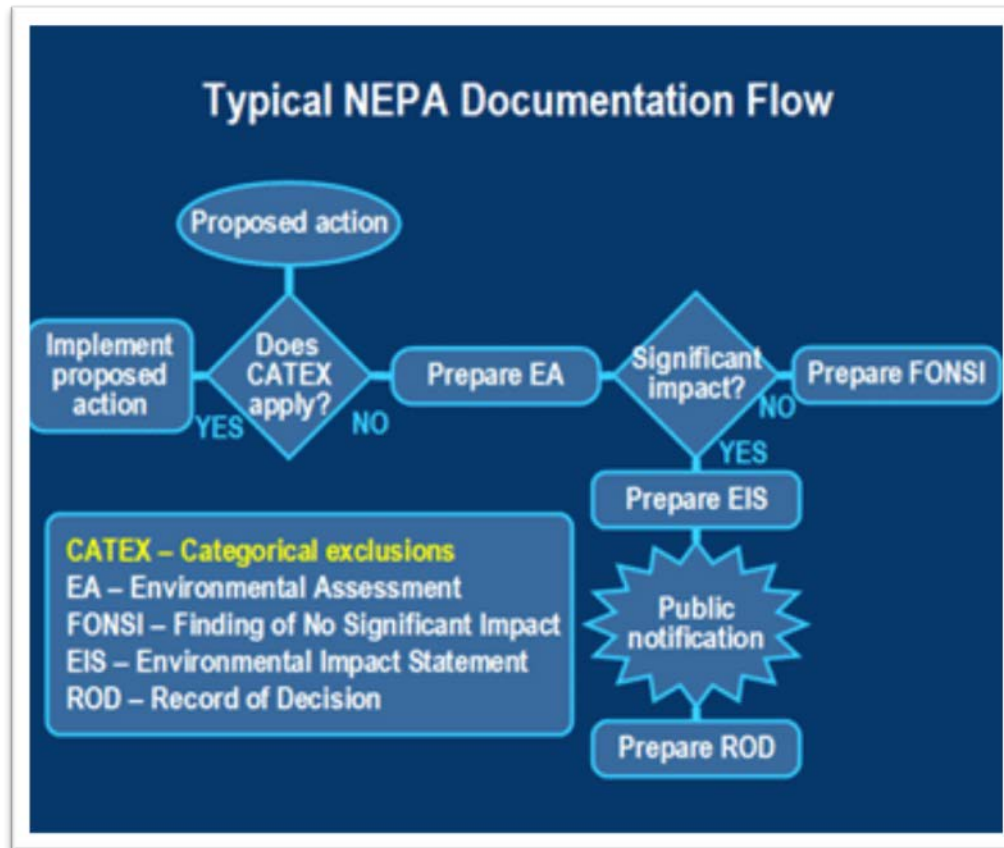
Typical NEPA Documentation Flow

Proposed action

Implement proposed action

YES

Does CATEX apply?

NO

Prepare EA

Significant impact?

NO

Prepare FONSI

YES

Prepare EIS

Public notification

Prepare ROD

CATEX – Categorical exclusions
EA – Environmental Assessment
FONSI – Finding of No Significant Impact
EIS – Environmental Impact Statement
ROD – Record of Decision